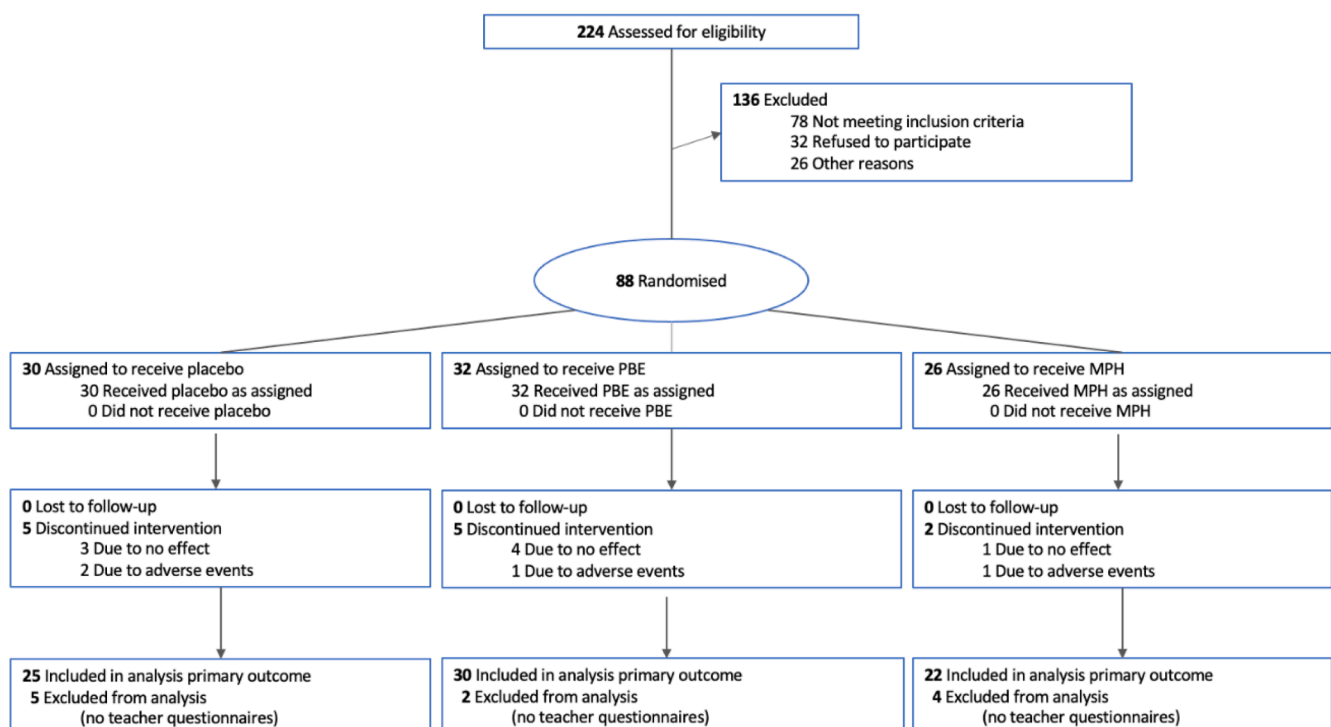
**224** Assessed for eligibility

**136** Excluded
78 Not meeting inclusion criteria
32 Refused to participate
26 Other reasons

**88** Randomised

**30** Assigned to receive placebo
30 Received placebo as assigned
0 Did not receive placebo

**32** Assigned to receive PBE
32 Received PBE as assigned
0 Did not receive PBE

**26** Assigned to receive MPH
26 Received MPH as assigned
0 Did not receive MPH

**0** Lost to follow-up
**5** Discontinued intervention
3 Due to no effect
2 Due to adverse events

**0** Lost to follow-up
**5** Discontinued intervention
4 Due to no effect
1 Due to adverse events

**0** Lost to follow-up
**2** Discontinued intervention
1 Due to no effect
1 Due to adverse events

**25** Included in analysis primary outcome
**5** Excluded from analysis
(no teacher questionnaires)

**30** Included in analysis primary outcome
**2** Excluded from analysis
(no teacher questionnaires)

**22** Included in analysis primary outcome
**4** Excluded from analysis
(no teacher questionnaires)